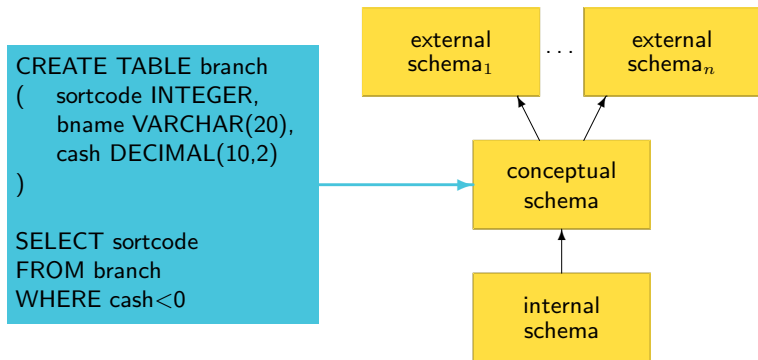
CREATE TABLE branch
( sortcode INTEGER,
bname VARCHAR(20),
cash DECIMAL(10,2)
)

SELECT sortcode
FROM branch
WHERE cash$<$0

external schema$_1$

. . .

external schema$_n$

conceptual schema

internal schema